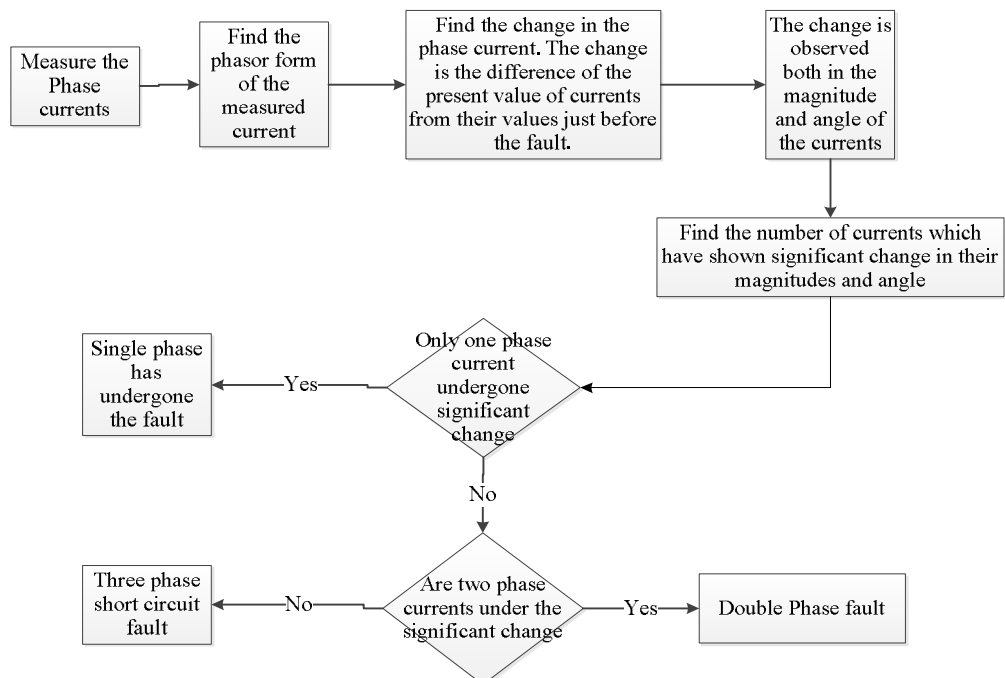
Measure the Phase currents

Find the phasor form of the measured current

Find the change in the phase current. The change is the difference of the present value of currents from their values just before the fault.

The change is observed both in the magnitude and angle of the currents

Find the number of currents which have shown significant change in their magnitudes and angle

Only one phase current undergone significant change

Yes

Single phase has undergone the fault

No

Are two phase currents under the significant change

No

Three phase short circuit fault

Yes

Double Phase fault